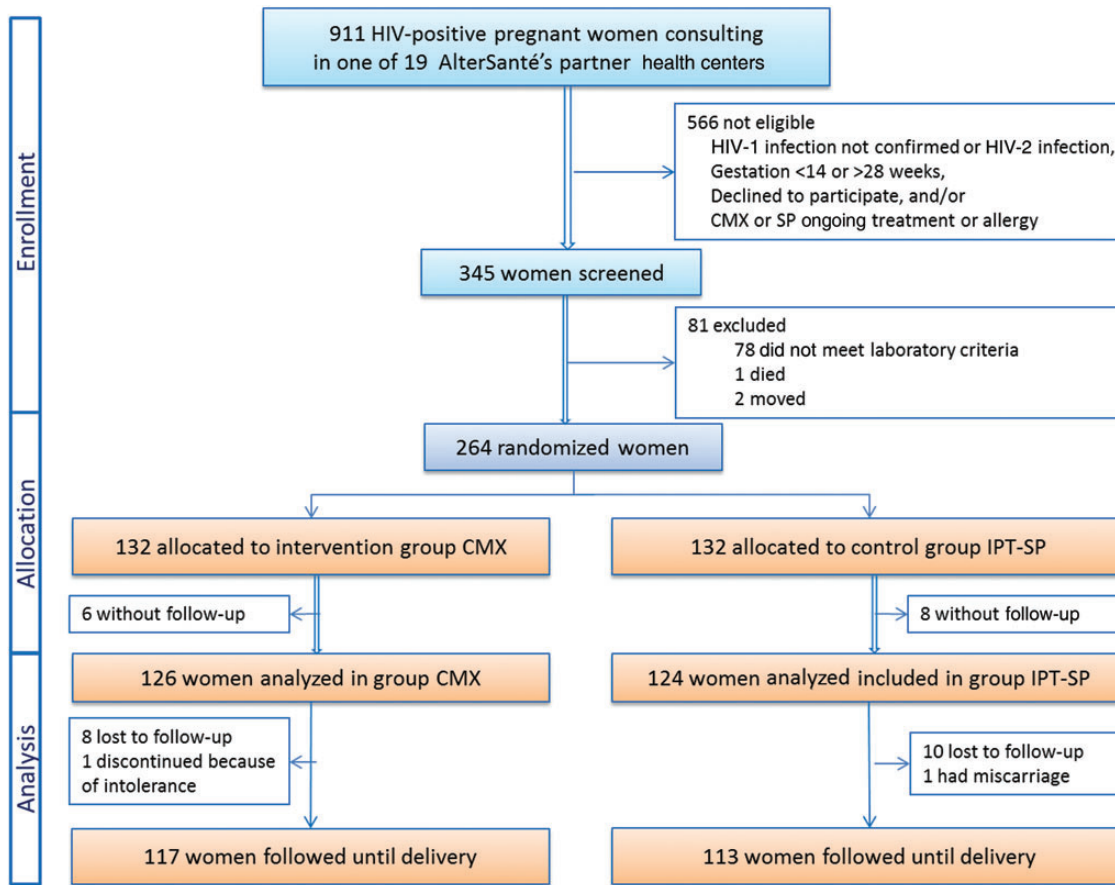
Enrollment

911 HIV-positive pregnant women consulting in one of 19 AlterSanté's partner health centers

566 not eligible
HIV-1 infection not confirmed or HIV-2 infection,
Gestation <14 or >28 weeks,
Declined to participate, and/or
CMX or SP ongoing treatment or allergy

345 women screened

81 excluded
78 did not meet laboratory criteria
1 died
2 moved

Allocation

264 randomized women

132 allocated to intervention group CMX

132 allocated to control group IPT-SP

6 without follow-up

8 without follow-up

Analysis

126 women analyzed in group CMX

124 women analyzed included in group IPT-SP

8 lost to follow-up
1 discontinued because of intolerance

10 lost to follow-up
1 had miscarriage

117 women followed until delivery

113 women followed until delivery